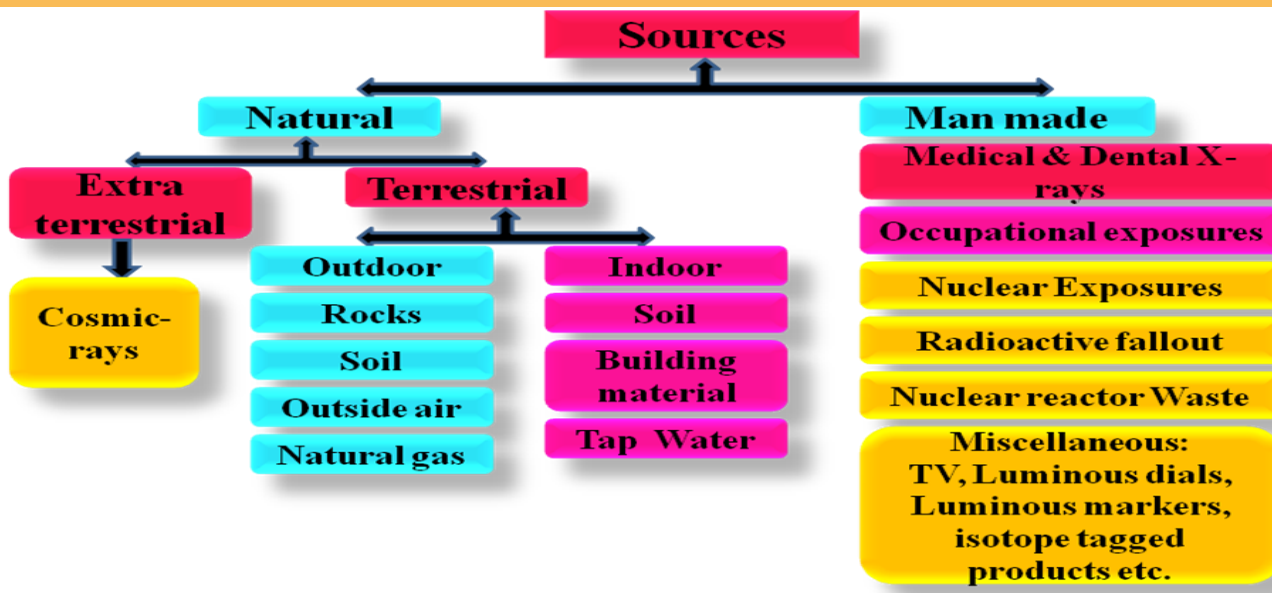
Sources

Natural

Extra terrestrial

Cosmic-rays

Terrestrial

Outdoor

Rocks

Soil

Outside air

Natural gas

Indoor

Soil

Building material

Tap Water

Man made

Medical & Dental X-rays

Occupational exposures

Nuclear Exposures

Radioactive fallout

Nuclear reactor Waste

Miscellaneous: TV, Luminous dials, Luminous markers, isotope tagged products etc.